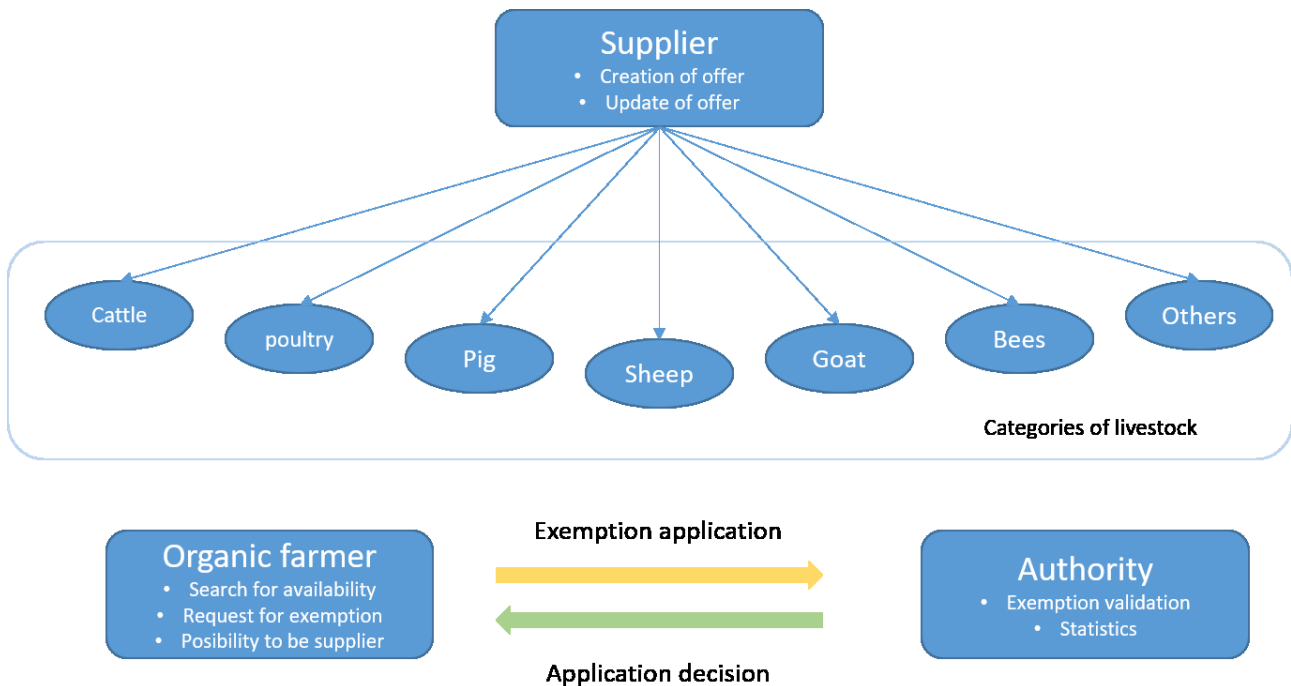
Supplier
• Creation of offer
• Update of offer

Cattle
poultry
Pig
Sheep
Goat
Bees
Others

Categories of livestock

Organic farmer
• Search for availability
• Request for exemption
• Posibility to be supplier

Exemption application

Application decision

Authority
• Exemption validation
• Statistics